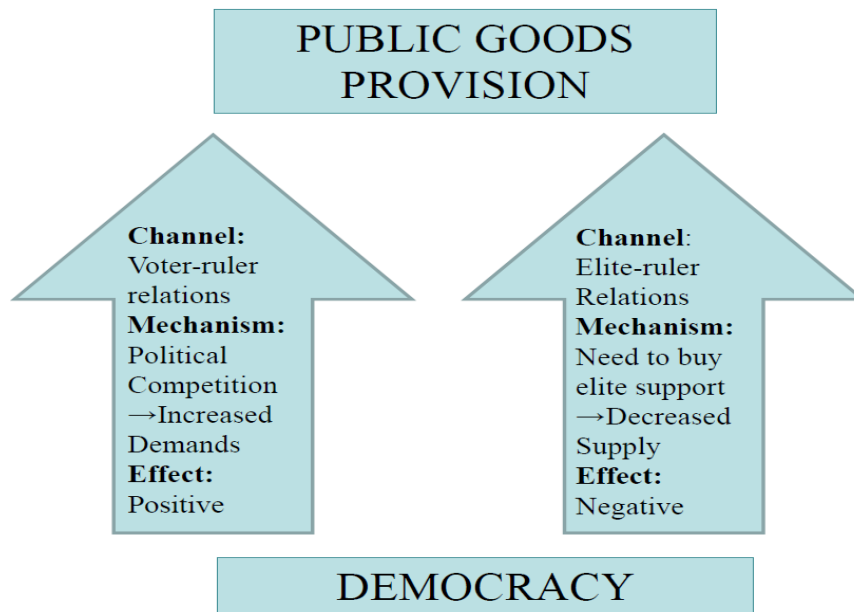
PUBLIC GOODS PROVISION

Channel: Voter-ruler relations
Mechanism: Political Competition →Increased Demands
Effect: Positive

Channel: Elite-ruler Relations
Mechanism: Need to buy elite support →Decreased Supply
Effect: Negative

DEMOCRACY